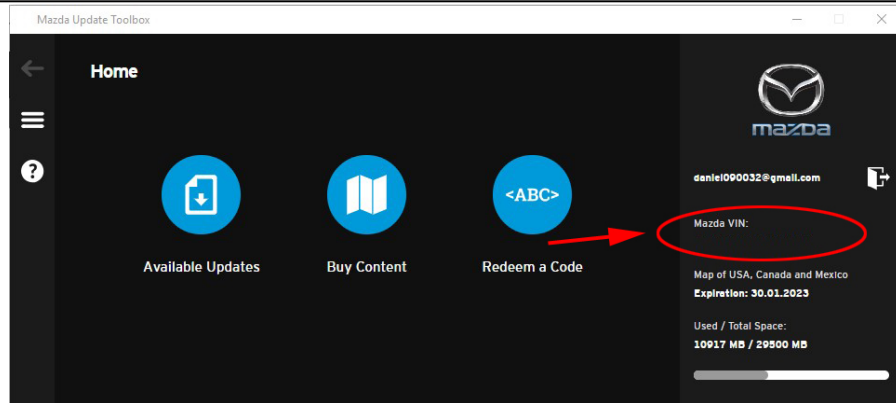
Mazda Update Toolbox

Home

Available Updates

Buy Content

<ABC>

Redeem a Code

mazda

daniel090032@gmail.com

Mazda VIN:

Map of USA, Canada and Mexico

Expiration: 30.01.2023

Used / Total Space:

10917 MB / 29500 MB